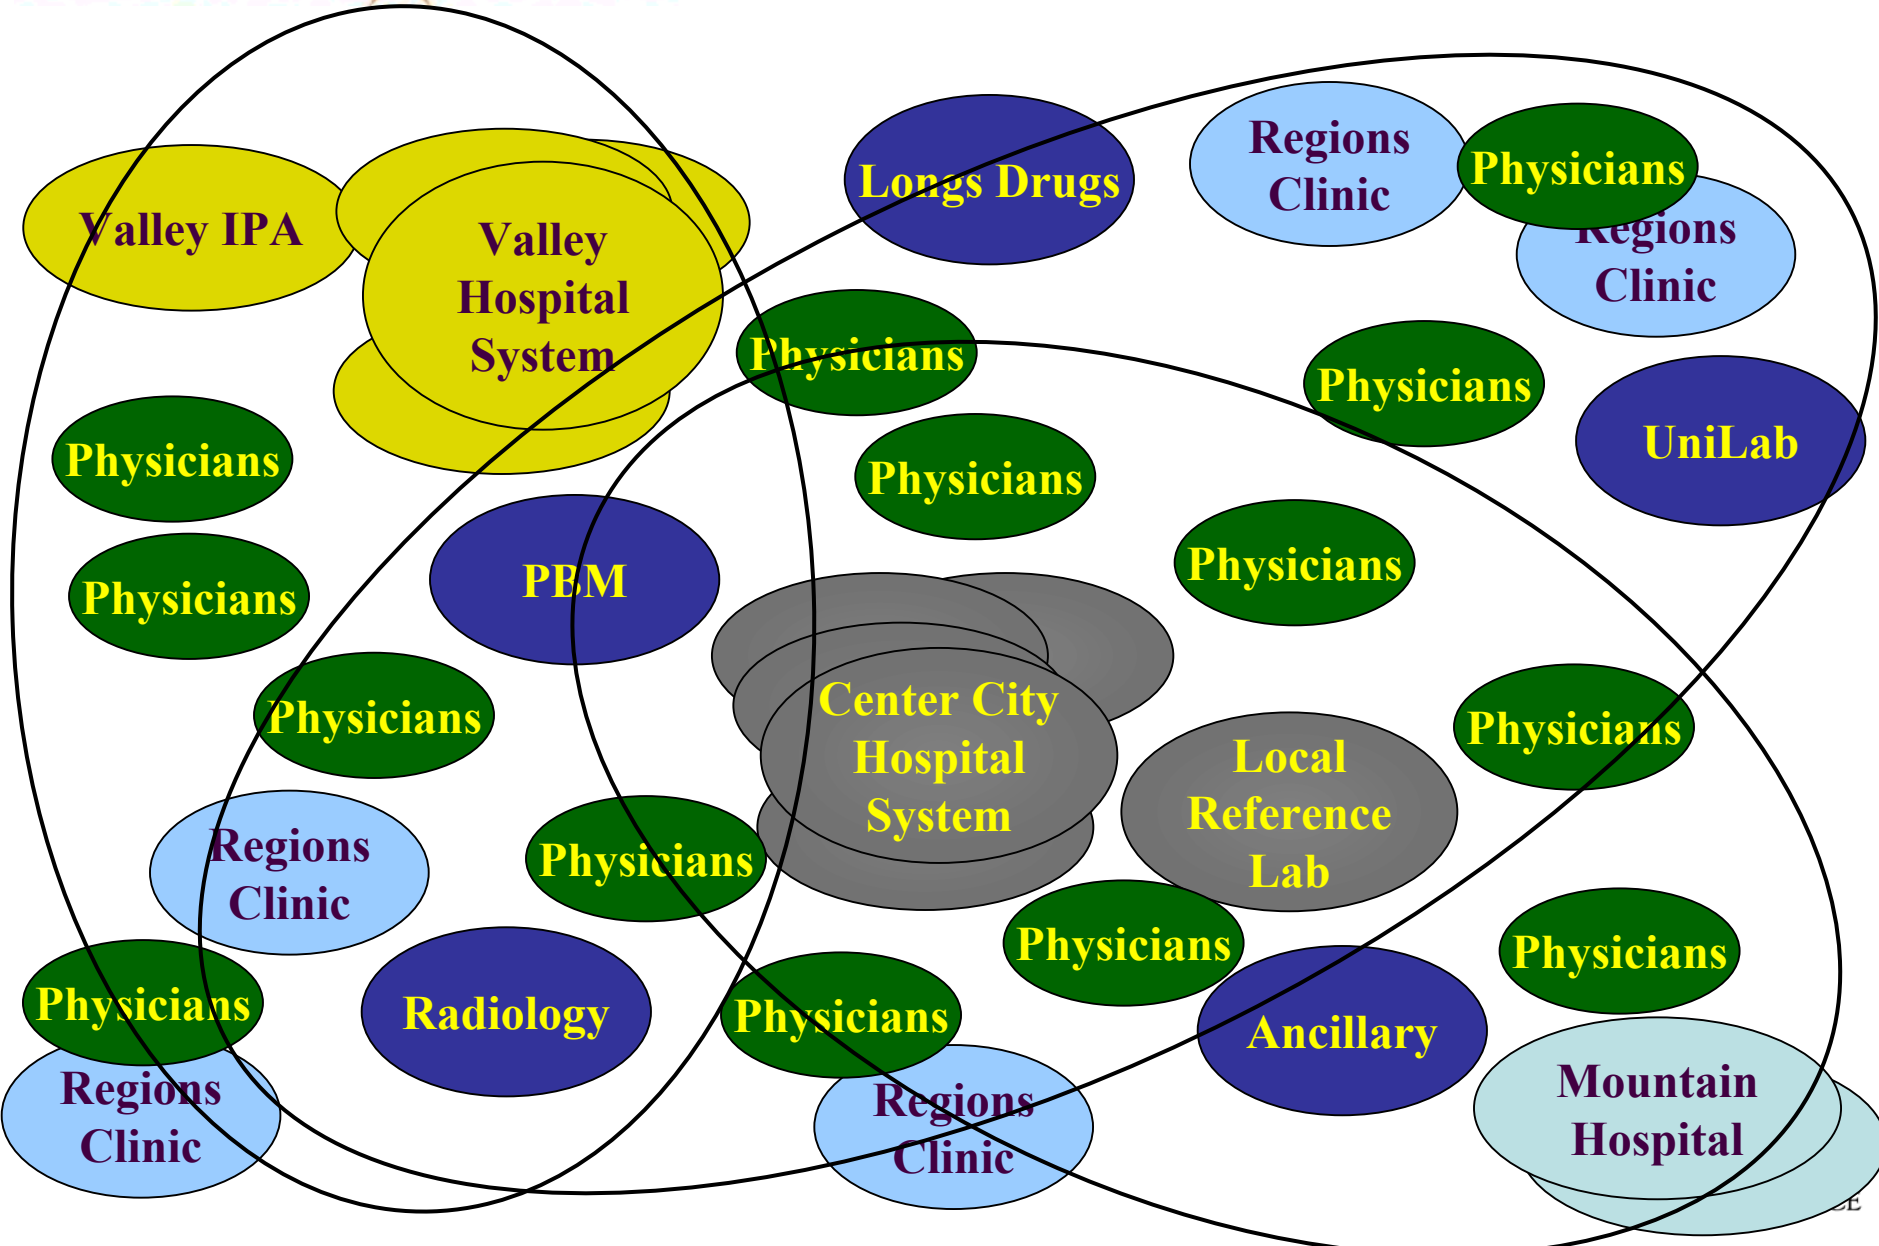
Valley IPA

Valley Hospital System

Longs Drugs

Regions Clinic

Physicians

Regions Clinic

Physicians

Physicians

Physicians

UniLab

Physicians

Physicians

Physicians

PBM

Physicians

Center City Hospital System

Local Reference Lab

Physicians

Physicians

Regions Clinic

Physicians

Physicians

Physicians

Radiology

Physicians

Ancillary

Regions Clinic

Regions Clinic

Mountain Hospital